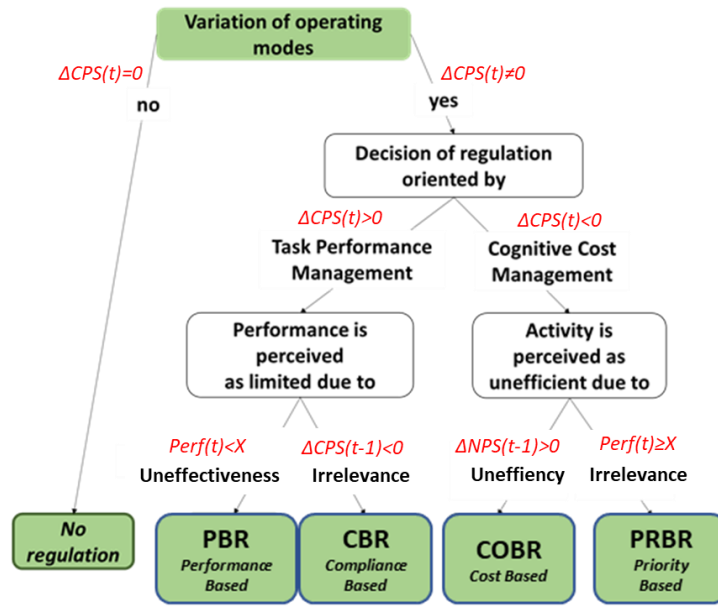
Variation of operating modes

$\Delta CPS(t)=0$

no

$\Delta CPS(t)\neq0$

yes

Decision of regulation oriented by

$\Delta CPS(t)>0$

Task Performance Management

$\Delta CPS(t)<0$

Cognitive Cost Management

Performance is perceived as limited due to

Activity is perceived as unefficient due to

$Perf(t)<X$

Uneffectiveness

$\Delta CPS(t-1)<0$

Irrelevance

$\Delta NPS(t-1)>0$

Uneffiency

$Perf(t)\geq X$

Irrelevance

No regulation

PBR
Performance Based

CBR
Compliance Based

COBR
Cost Based

PRBR
Priority Based